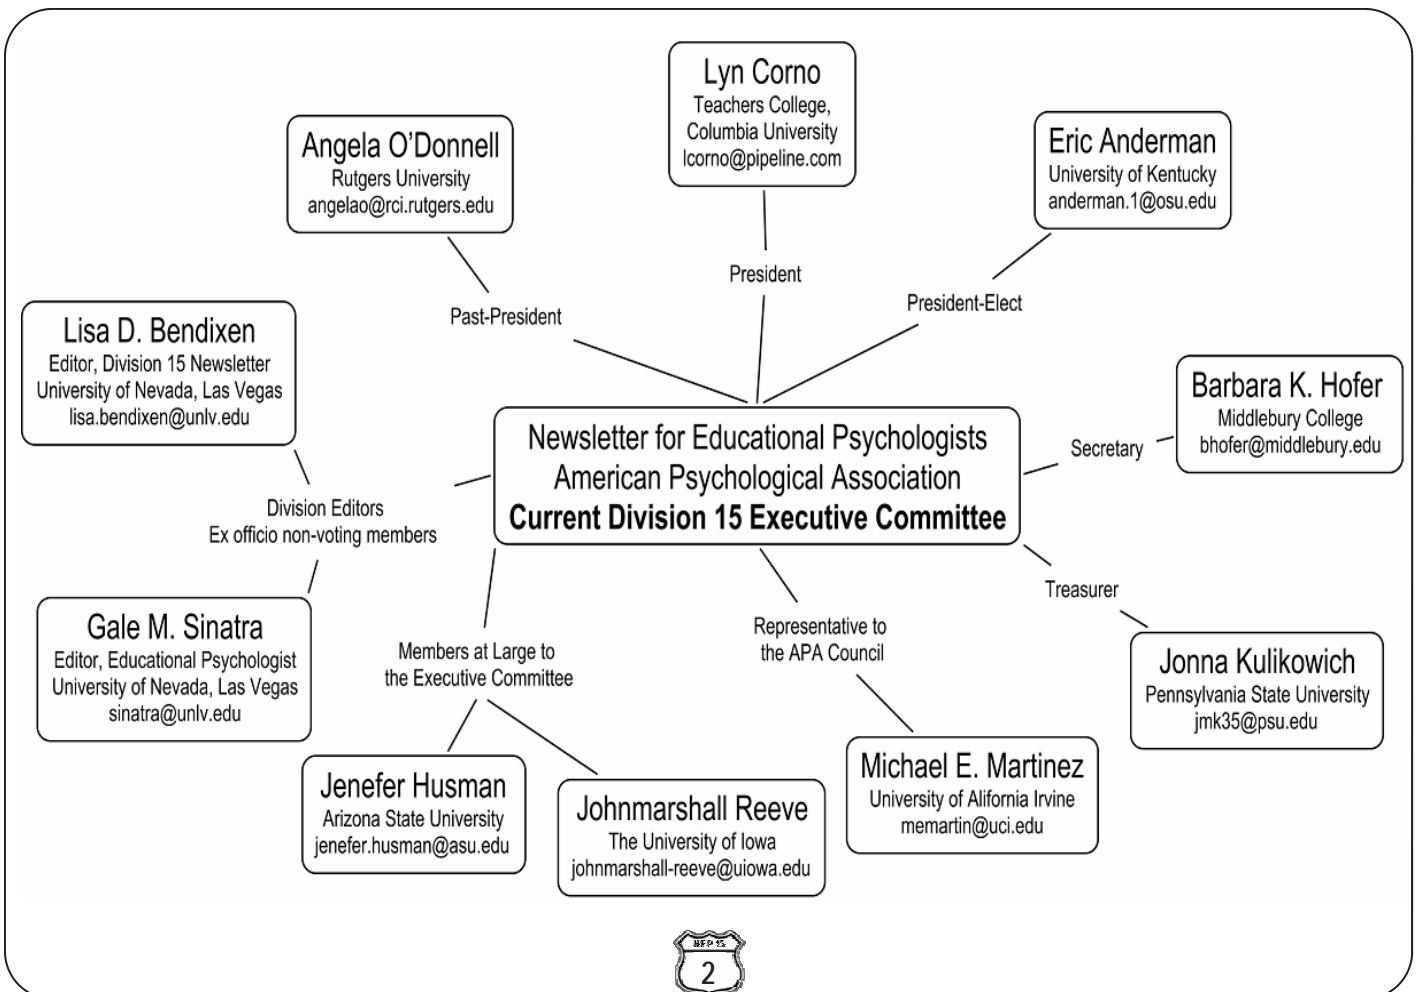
Lyn Corno
Teachers College, Columbia University
lcorno@pipeline.com

Angela O'Donnell
Rutgers University
angelao@rci.rutgers.edu

Eric Anderman
University of Kentucky
anderman.1@osu.edu

President

Past-President

President-Elect

Lisa D. Bendixen
Editor, Division 15 Newsletter
University of Nevada, Las Vegas
lisa.bendixen@unlv.edu

Barbara K. Hofer
Middlebury College
bhofer@middlebury.edu

Newsletter for Educational Psychologists
American Psychological Association
**Current Division 15 Executive Committee**

Secretary

Division Editors
Ex officio non-voting members

Treasurer

Gale M. Sinatra
Editor, Educational Psychologist
University of Nevada, Las Vegas
sinatra@unlv.edu

Members at Large to the Executive Committee

Representative to the APA Council

Jonna Kulikowich
Pennsylvania State University
jmk35@psu.edu

Michael E. Martinez
University of Alifornia Irvine
memartin@uci.edu

Jenefer Husman
Arizona State University
jenefer.husman@asu.edu

Johnmarshall Reeve
The University of Iowa
johnmarshall-reeve@uiowa.edu

NEP 15
2